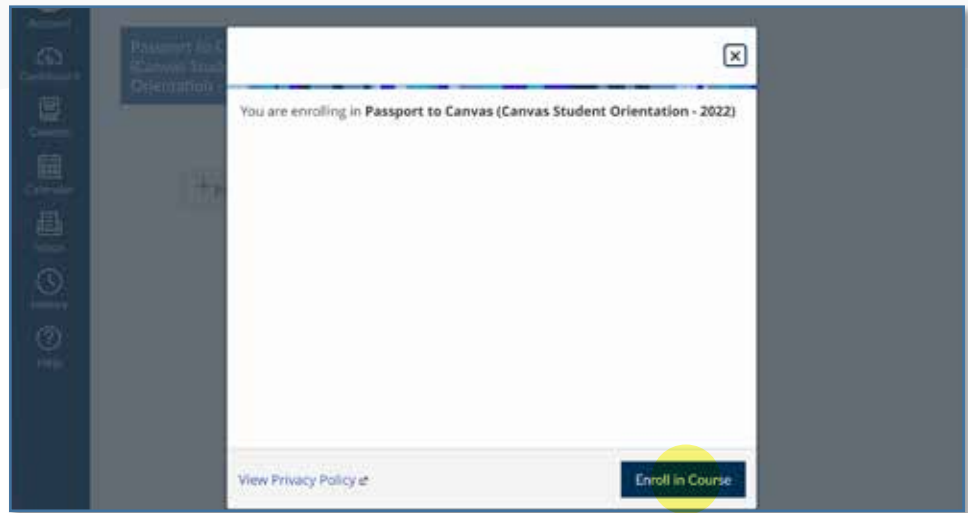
Account

Dashboard

Courses

Calendar

Inbox

History

Help

Passport to C
(Canvas Stud
Orientation -

You are enrolling in **Passport to Canvas (Canvas Student Orientation - 2022)**

View Privacy Policy

Enroll in Course